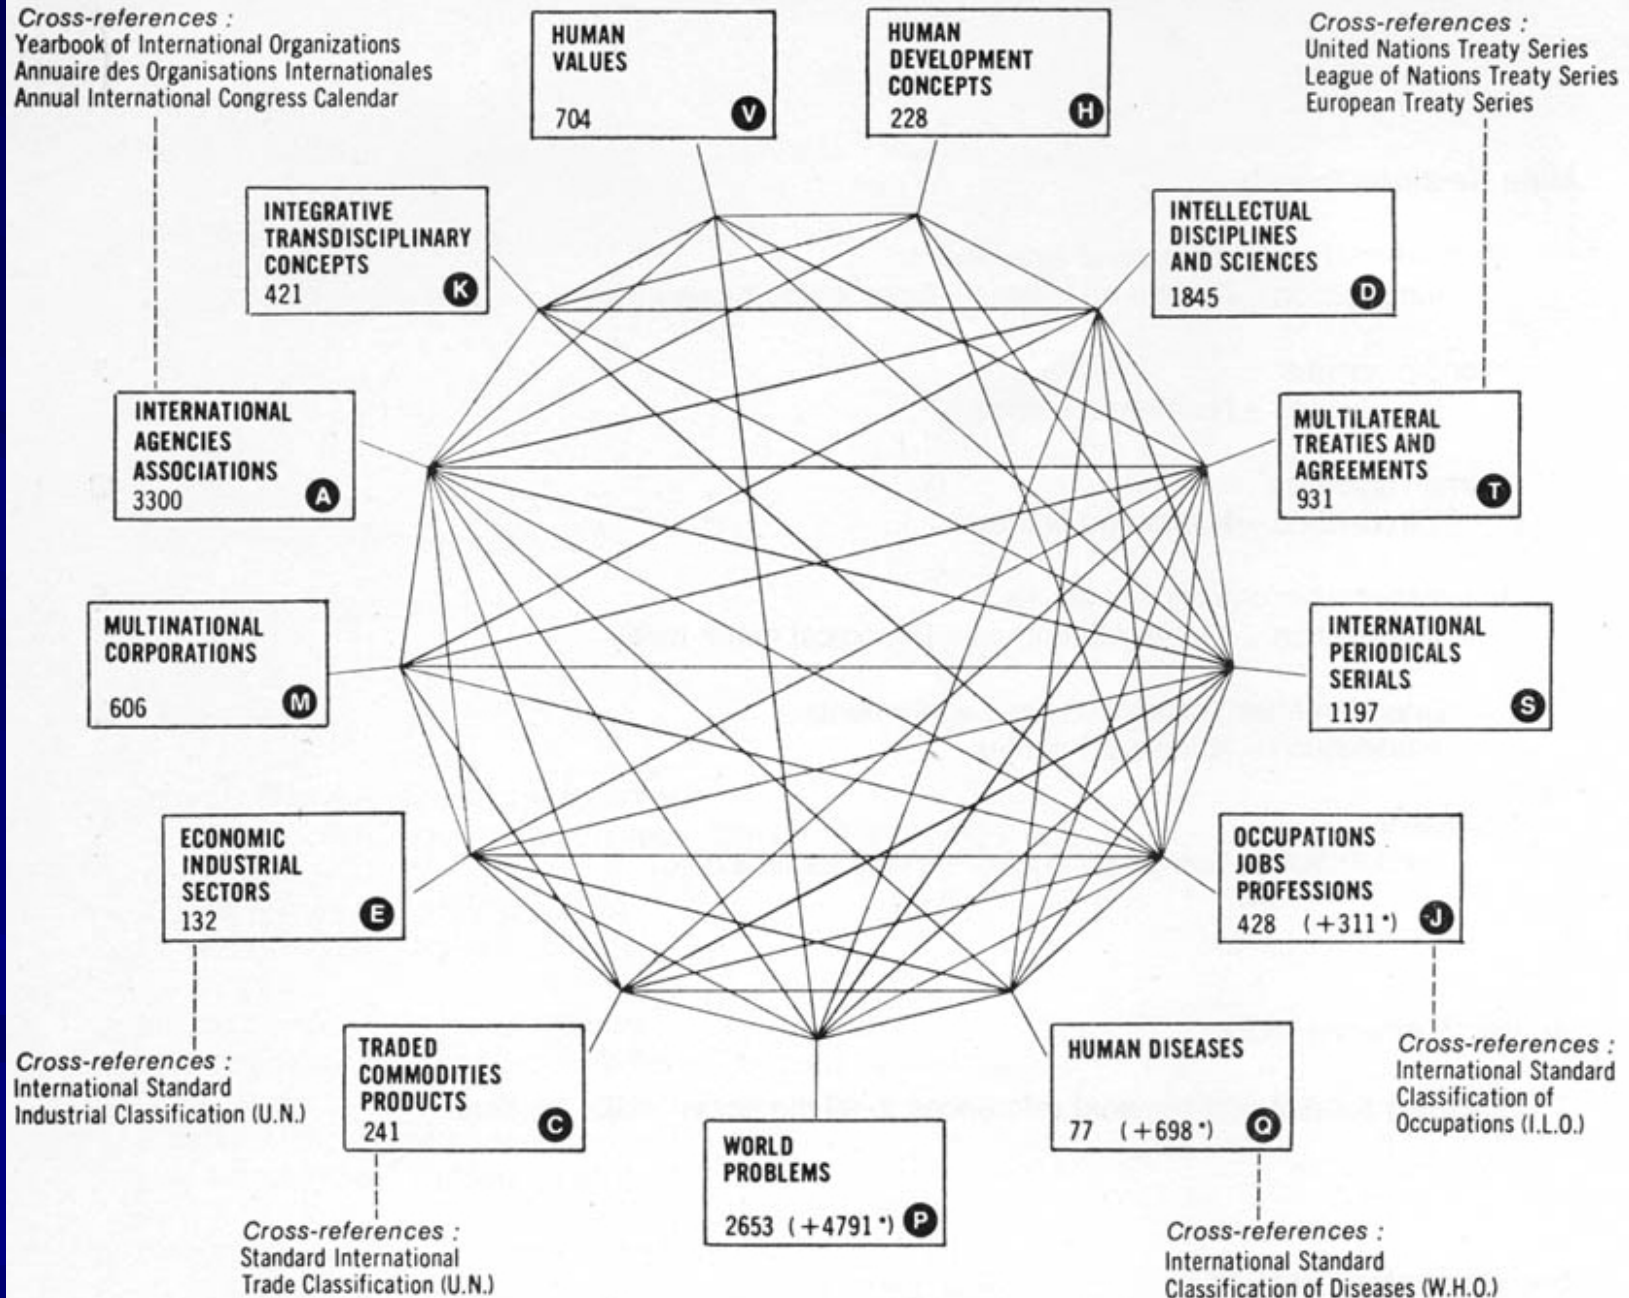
Cross-references :
Yearbook of International Organizations
Annuaire des Organisations Internationales
Annual International Congress Calendar

HUMAN VALUES
704 V

HUMAN DEVELOPMENT CONCEPTS
228 H

Cross-references :
United Nations Treaty Series
League of Nations Treaty Series
European Treaty Series

INTEGRATIVE TRANSDISCIPLINARY CONCEPTS
421 K

INTELLECTUAL DISCIPLINES AND SCIENCES
1845 D

INTERNATIONAL AGENCIES ASSOCIATIONS
3300 A

MULTILATERAL TREATIES AND AGREEMENTS
931 T

MULTINATIONAL CORPORATIONS
606 M

INTERNATIONAL PERIODICALS SERIALS
1197 S

ECONOMIC INDUSTRIAL SECTORS
132 E

OCCUPATIONS JOBS PROFESSIONS
428 (+311*) J

Cross-references :
International Standard Industrial Classification (U.N.)

TRADED COMMODITIES PRODUCTS
241 C

HUMAN DISEASES
77 (+698*) Q

Cross-references :
International Standard Classification of Occupations (I.L.O.)

WORLD PROBLEMS
2653 (+4791*) P

Cross-references :
Standard International Trade Classification (U.N.)

Cross-references :
International Standard Classification of Diseases (W.H.O.)